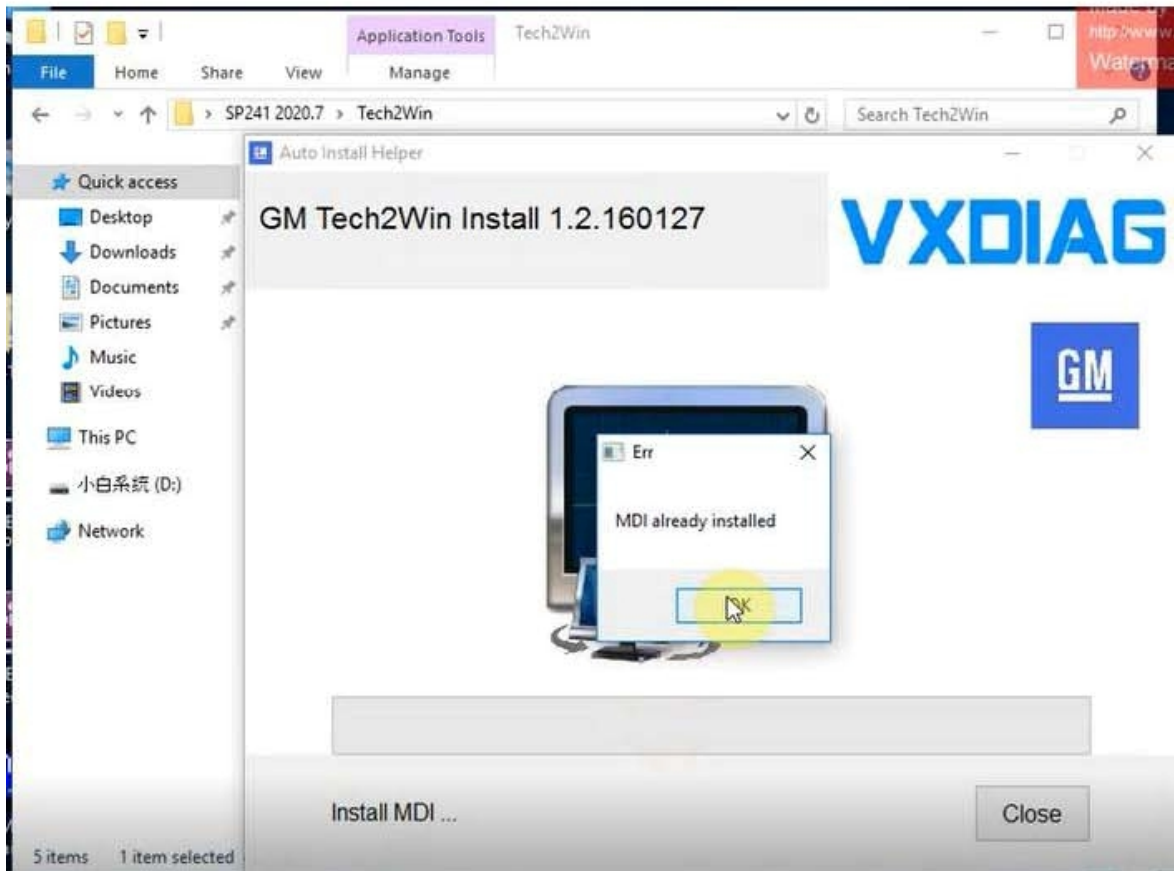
Application Tools
Tech2Win
File
Home
Share
View
Manage
Made by
http://www
Waterma
SP241 2020.7 › Tech2Win
Search Tech2Win
Auto Install Helper
Quick access
Desktop
Downloads
Documents
Pictures
Music
Videos
This PC
小白系统 (D:)
Network
GM Tech2Win Install 1.2.160127
VXDIAG
GM
Err
MDI already installed
OK
Install MDI ...
Close
5 items
1 item selected